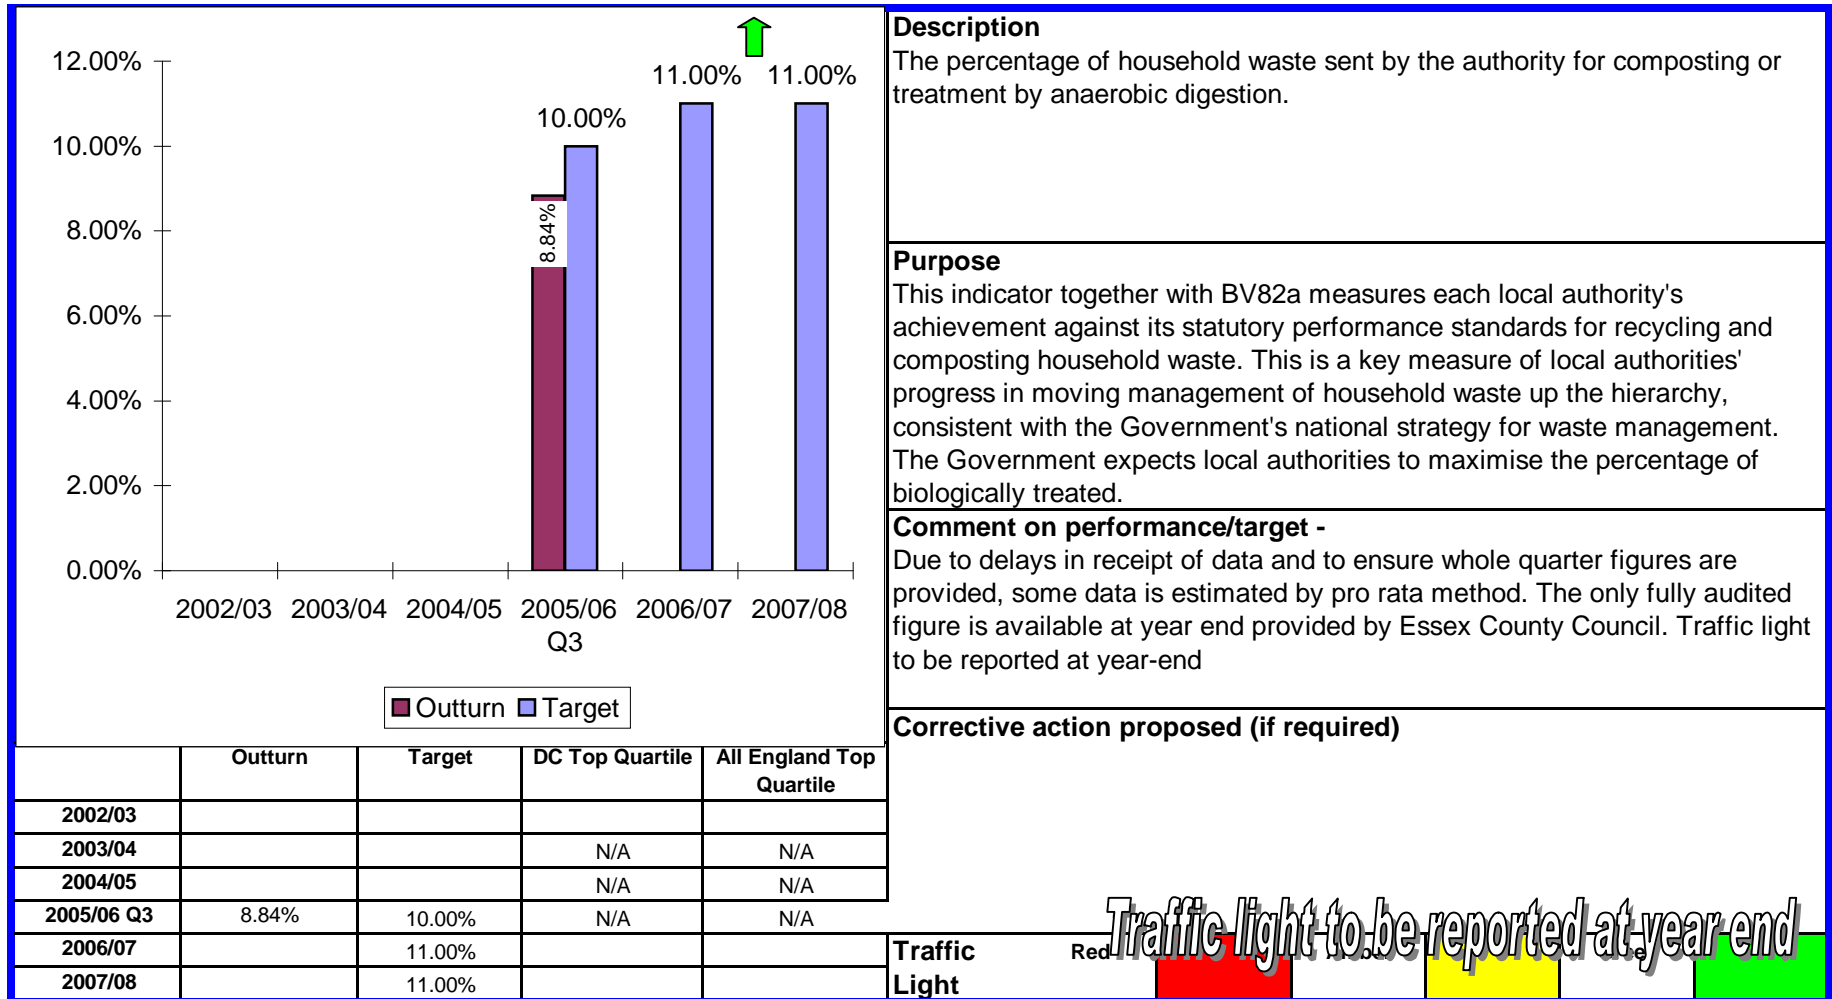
12.00%
10.00%
8.00%
6.00%
4.00%
2.00%
0.00%

10.00%
11.00% 11.00%
8.84%

2002/03 2003/04 2004/05 2005/06 Q3 2006/07 2007/08

Outturn Target

| | Outturn | Target | DC Top Quartile | All England Top Quartile |
|---|---|---|---|---|
| 2002/03 | | | | |
| 2003/04 | | | N/A | N/A |
| 2004/05 | | | N/A | N/A |
| 2005/06 Q3 | 8.84% | 10.00% | N/A | N/A |
| 2006/07 | | 11.00% | | |
| 2007/08 | | 11.00% | | |

**Description**
The percentage of household waste sent by the authority for composting or treatment by anaerobic digestion.

**Purpose**
This indicator together with BV82a measures each local authority's achievement against its statutory performance standards for recycling and composting household waste. This is a key measure of local authorities' progress in moving management of household waste up the hierarchy, consistent with the Government's national strategy for waste management. The Government expects local authorities to maximise the percentage of biologically treated.

**Comment on performance/target -**
Due to delays in receipt of data and to ensure whole quarter figures are provided, some data is estimated by pro rata method. The only fully audited figure is available at year end provided by Essex County Council. Traffic light to be reported at year-end

**Corrective action proposed (if required)**

Traffic light to be reported at year end

Traffic Light Red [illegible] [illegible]